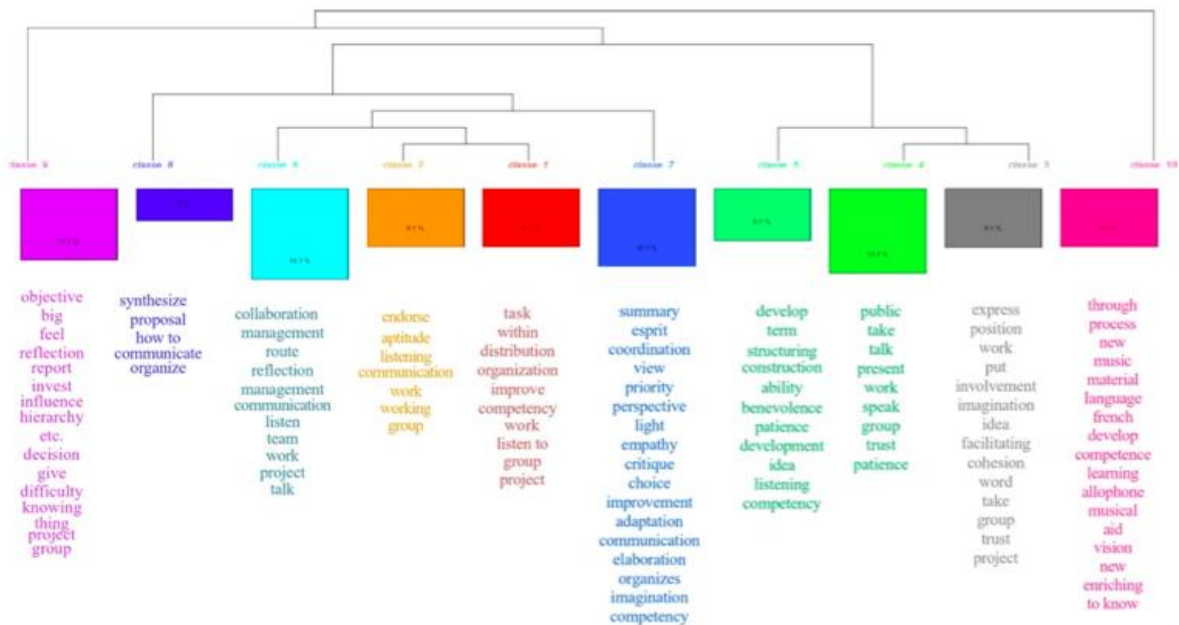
classe 9 classe 8 classe 6 classe 2 classe 1 classe 7 classe 5 classe 4 classe 3 classe 10

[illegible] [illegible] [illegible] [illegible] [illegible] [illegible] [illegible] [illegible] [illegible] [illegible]

objective
big
feel
reflection
report
invest
influence
hierarchy
etc.
decision
give
difficulty
knowing
thing
project
group

synthesize
proposal
how to
communicate
organize

collaboration
management
route
reflection
management
communication
listen
team
work
project
talk

endorse
aptitude
listening
communication
work
working
group

task
within
distribution
organization
improve
competency
work
listen to
group
project

summary
esprit
coordination
view
priority
perspective
light
empathy
critique
choice
improvement
adaptation
communication
elaboration
organizes
imagination
competency

develop
term
structuring
construction
ability
benevolence
patience
development
idea
listening
competency

public
take
talk
present
work
speak
group
trust
patience

express
position
work
put
involvement
imagination
idea
facilitating
cohesion
word
take
group
trust
project

through
process
new
music
material
language
french
develop
competence
learning
allophone
musical
aid
vision
new
enriching
to know